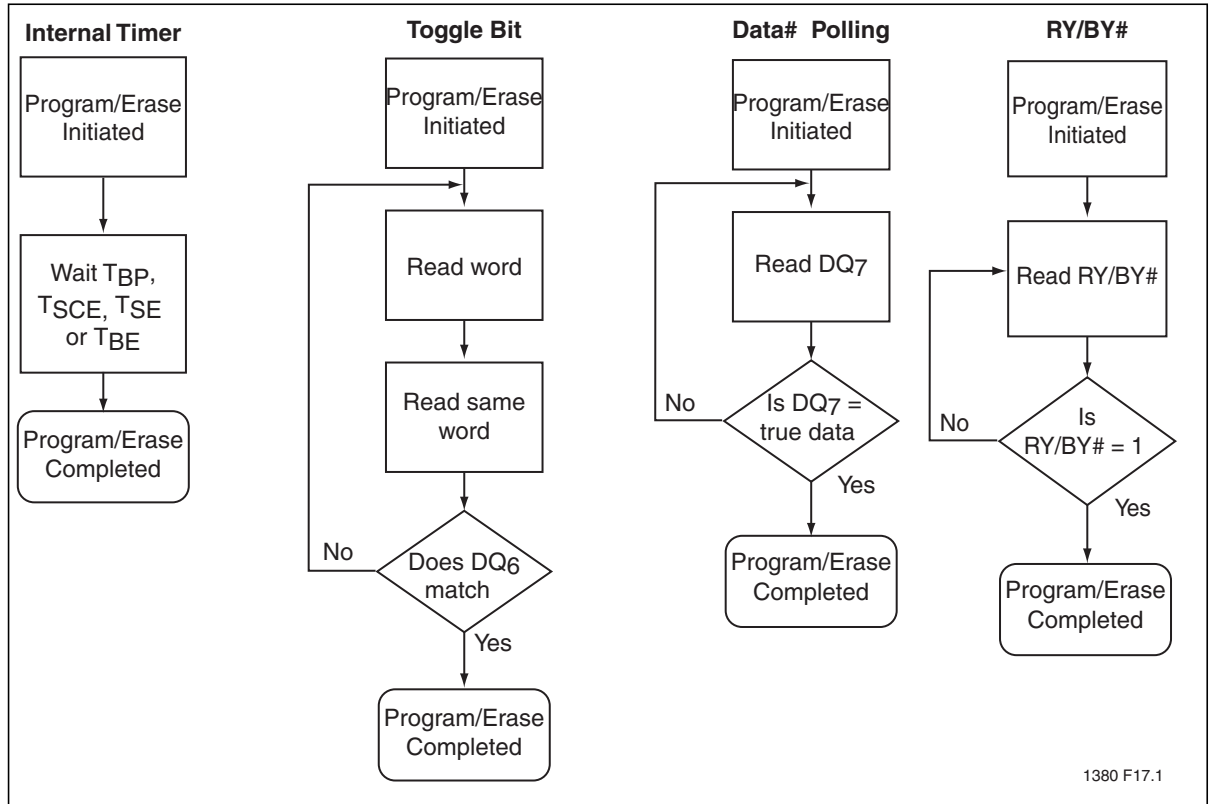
Internal Timer

Program/Erase Initiated

Wait $T_{BP}$, $T_{SCE}$, $T_{SE}$ or $T_{BE}$

Program/Erase Completed

Toggle Bit

Program/Erase Initiated

Read word

Read same word

No

Does $DQ_6$ match

Yes

Program/Erase Completed

Data# Polling

Program/Erase Initiated

Read $DQ_7$

No

Is $DQ_7$ = true data

Yes

Program/Erase Completed

RY/BY#

Program/Erase Initiated

Read RY/BY#

No

Is RY/BY# = 1

Yes

Program/Erase Completed

1380 F17.1